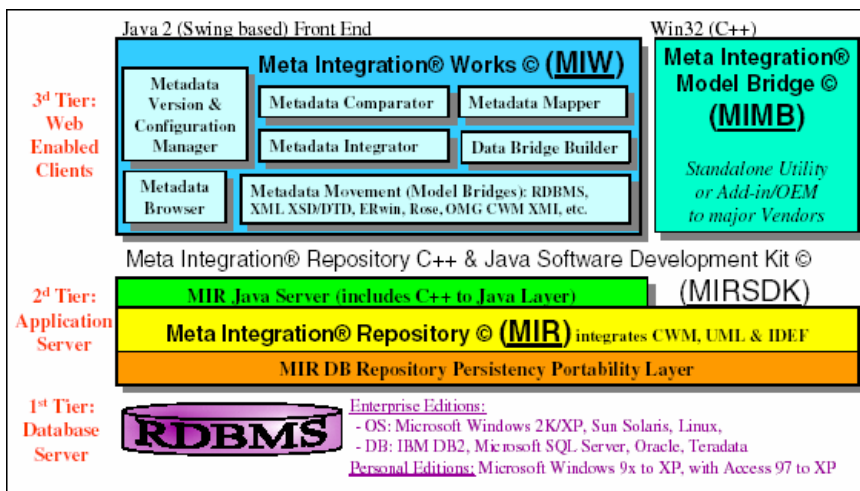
Java 2 (Swing based) Front End

Win32 (C++)

3d Tier: Web Enabled Clients

Meta Integration® Works © (MIW)

Metadata Version & Configuration Manager

Metadata Comparator

Metadata Mapper

Metadata Integrator

Data Bridge Builder

Metadata Browser

Metadata Movement (Model Bridges): RDBMS, XML XSD/DTD, ERwin, Rose, OMG CWM XMI, etc.

Meta Integration® Model Bridge © (MIMB)

Standalone Utility or Add-in/OEM to major Vendors

Meta Integration® Repository C++ & Java Software Development Kit © (MIRSDK)

2d Tier: Application Server

MIR Java Server (includes C++ to Java Layer)

Meta Integration® Repository © (MIR) integrates CWM, UML & IDEF

MIR DB Repository Persistency Portability Layer

1st Tier: Database Server

RDBMS

Enterprise Editions:
- OS: Microsoft Windows 2K/XP, Sun Solaris, Linux,
- DB: IBM DB2, Microsoft SQL Server, Oracle, Teradata
Personal Editions: Microsoft Windows 9x to XP, with Access 97 to XP